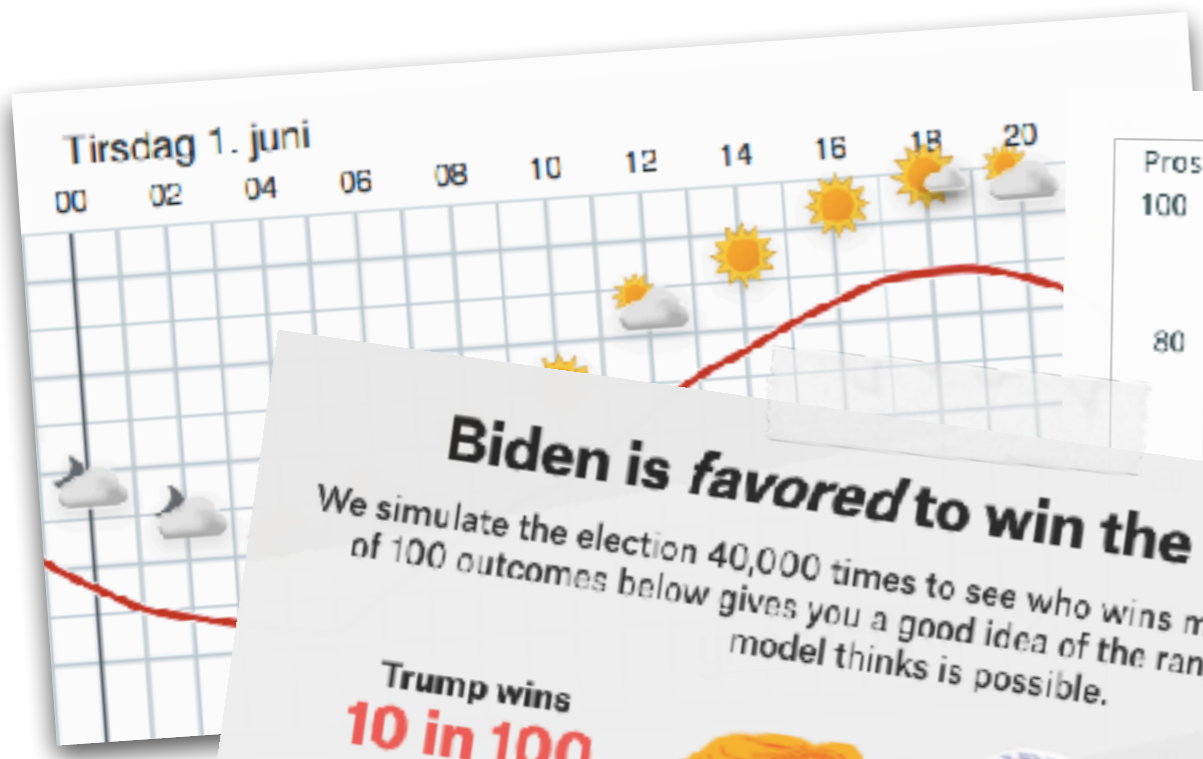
Tirsdag 1. juni

00 02 04 06 08 10 12 14 16 18 20

Pros
100
80

Biden is *favored* to win the

We simulate the election 40,000 times to see who wins m of 100 outcomes below gives you a good idea of the ran model thinks is possible.

Trump wins
10 in 100